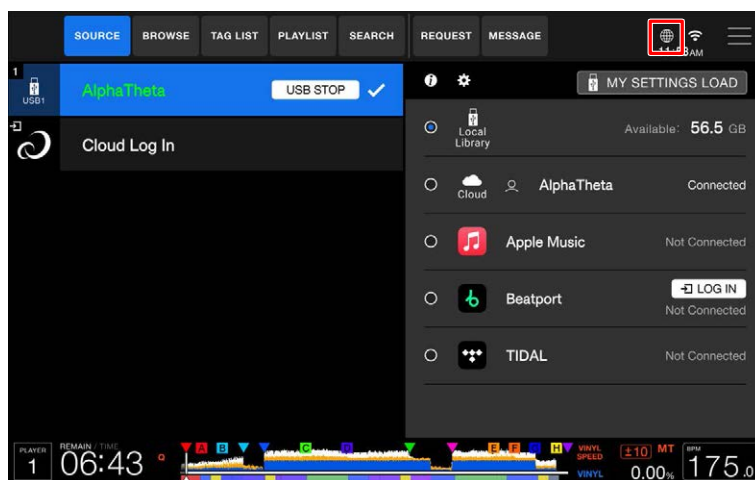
SOURCE BROWSE TAG LIST PLAYLIST SEARCH REQUEST MESSAGE

1
USB1

AlphaTheta USB STOP ✓

Cloud Log In

MY SETTINGS LOAD

Local Library Available: 56.5 GB

Cloud AlphaTheta Connected

Apple Music Not Connected

Beatport LOG IN Not Connected

TIDAL Not Connected

PLAYER 1 REMAIN / TIME 06:43 A B C D E F G H VINYL SPEED VINYL ±10 MT 0.00% BPM 175.0